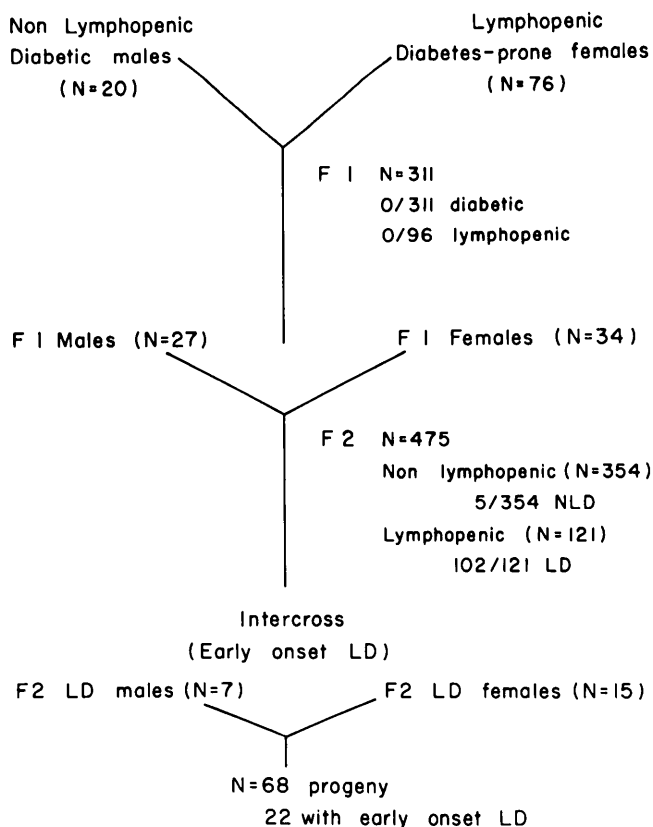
Non Lymphopenic
Diabetic males
(N=20)

Lymphopenic
Diabetes-prone females
(N=76)

F 1 N=311
0/311 diabetic
0/96 lymphopenic

F 1 Males (N=27)

F 1 Females (N=34)

F 2 N=475
Non lymphopenic (N=354)
5/354 NLD
Lymphopenic (N=121)
102/121 LD

Intercross
(Early onset LD)

F2 LD males (N=7)

F2 LD females (N=15)

N=68 progeny
22 with early onset LD